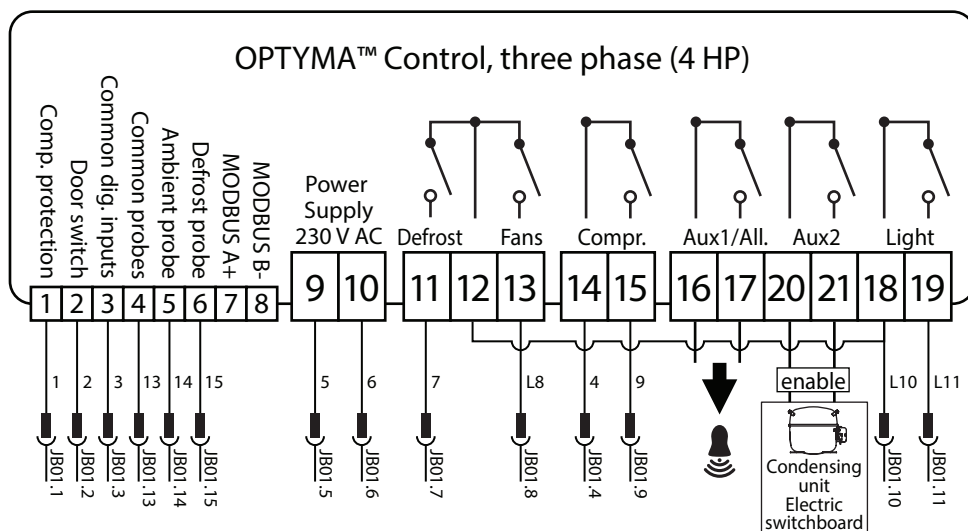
OPTYMA™ Control, three phase (4 HP)

Comp. protection
Door switch
Common dig. inputs
Common probes
Ambient probe
Defrost probe
MODBUS A+
MODBUS B-

Power Supply 230 V AC

Defrost
Fans
Compr.
Aux1/All.
Aux2
Light

1 2 3 4 5 6 7 8 9 10 11 12 13 14 15 16 17 20 21 18 19

1 2 3 13 14 15 5 6 7 L8 4 9 L10 L11

enable

JB01.1 JB01.2 JB01.3 JB01.13 JB01.14 JB01.15 JB01.5 JB01.6 JB01.7 JB01.8 JB01.4 JB01.9 JB01.10 JB01.11

Condensing unit Electric switchboard